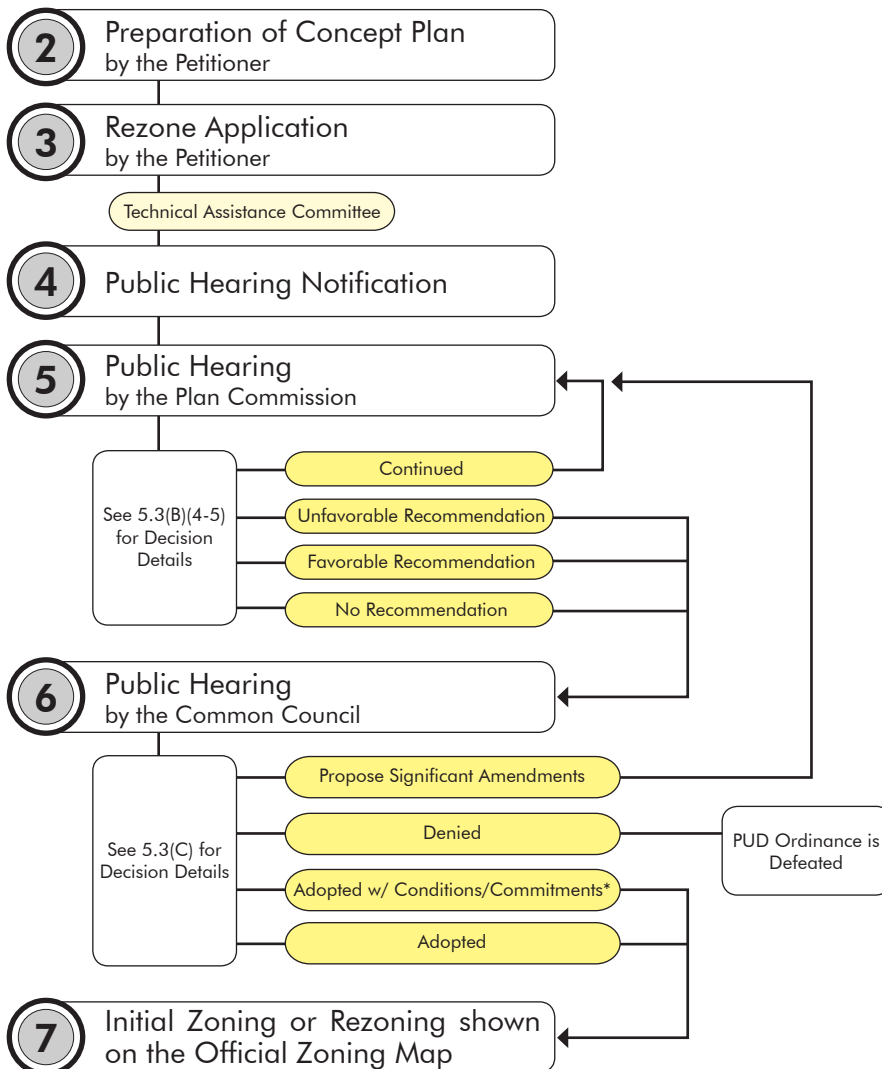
2 Preparation of Concept Plan by the Petitioner

3 Rezone Application by the Petitioner

Technical Assistance Committee

4 Public Hearing Notification

5 Public Hearing by the Plan Commission

See 5.3(B)(4-5) for Decision Details

Continued

Unfavorable Recommendation

Favorable Recommendation

No Recommendation

6 Public Hearing by the Common Council

See 5.3(C) for Decision Details

Propose Significant Amendments

Denied

PUD Ordinance is Defeated

Adopted w/ Conditions/Commitments*

Adopted

7 Initial Zoning or Rezoning shown on the Official Zoning Map